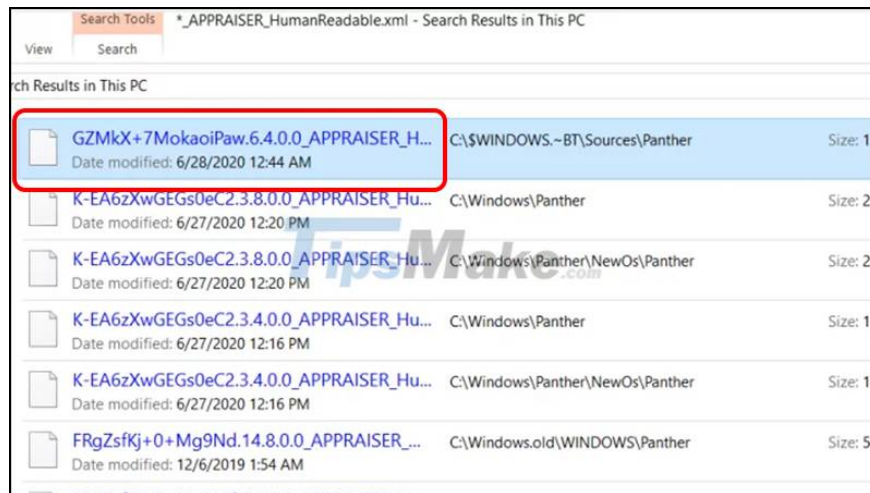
View

Search Tools

Search

*_APPRAISER_HumanReadable.xml - Search Results in This PC

rch Results in This PC

GZMkX+7MokaoiPaw.6.4.0.0_APPRAISER_H...
Date modified: 6/28/2020 12:44 AM
C:\$WINDOWS.~BT\Sources\Panther
Size: 1

K-EA6zXwGEGs0eC2.3.8.0.0_APPRAISER_Hu...
Date modified: 6/27/2020 12:20 PM
C:\Windows\Panther
Size: 2

K-EA6zXwGEGs0eC2.3.8.0.0_APPRAISER_Hu...
Date modified: 6/27/2020 12:20 PM
C:\Windows\Panther\NewOs\Panther
Size: 2

K-EA6zXwGEGs0eC2.3.4.0.0_APPRAISER_Hu...
Date modified: 6/27/2020 12:16 PM
C:\Windows\Panther
Size: 1

K-EA6zXwGEGs0eC2.3.4.0.0_APPRAISER_Hu...
Date modified: 6/27/2020 12:16 PM
C:\Windows\Panther\NewOs\Panther
Size: 1

FRgZsfKj+0+Mg9Nd.14.8.0.0_APPRAISER_...
Date modified: 12/6/2019 1:54 AM
C:\Windows.old\WINDOWS\Panther
Size: 5

TipsMake.com